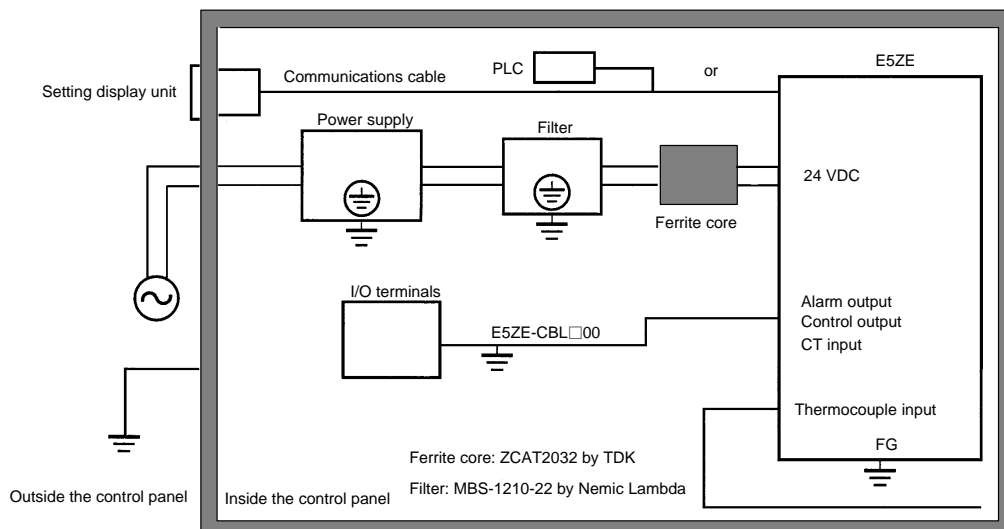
Setting display unit

Communications cable

PLC

or

E5ZE

Power supply

Filter

24 VDC

Ferrite core

I/O terminals

Alarm output
Control output
CT input

E5ZE-CBL□00

Thermocouple input

FG

Ferrite core: ZCAT2032 by TDK

Filter: MBS-1210-22 by Nemic Lambda

Outside the control panel

Inside the control panel